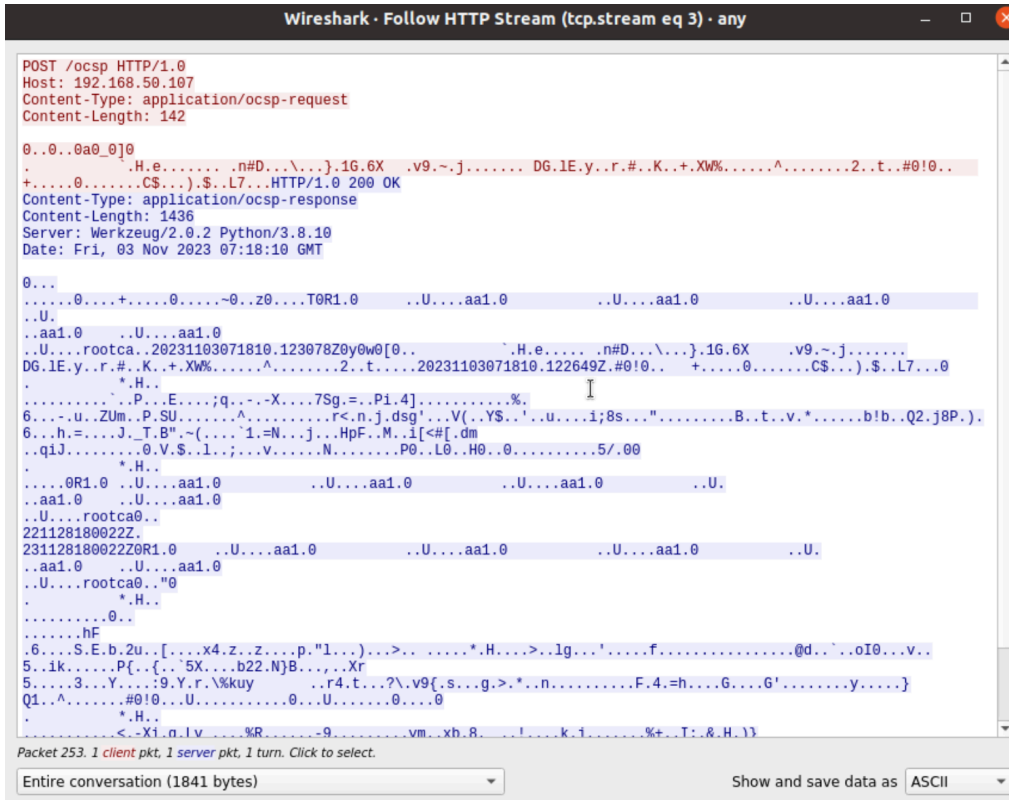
Wireshark · Follow HTTP Stream (tcp.stream eq 3) · any

POST /ocsp HTTP/1.0
Host: 192.168.50.107
Content-Type: application/ocsp-request
Content-Length: 142

0..0..0a0_0]0
. `.H.e....... .n#D...\...}.1G.6X .v9.~.j....... DG.lE.y..r.#..K..+.XW%......^........2..t..#0!0..
+.....0.......C$...).$..L7...HTTP/1.0 200 OK
Content-Type: application/ocsp-response
Content-Length: 1436
Server: Werkzeug/2.0.2 Python/3.8.10
Date: Fri, 03 Nov 2023 07:18:10 GMT

0...
......0....+.....0.....~0..z0....T0R1.0 ..U....aa1.0 ..U....aa1.0 ..U....aa1.0
..U.
..aa1.0 ..U....aa1.0
..U....rootca..20231103071810.123078Z0y0w0[0.. `.H.e..... .n#D...\...}.1G.6X .v9.~.j.......
DG.lE.y..r.#..K..+.XW%......^........2..t.....20231103071810.122649Z.#0!0.. +.....0.......C$...).$..L7...0
. *.H..
..........`..P...E....;q..-.-X....7Sg.=..Pi.4]..........%.
6...-.u..ZUm..P.SU.......^..........r<.n.j.dsg'...V(..Y$..'..u....i;8s..."........B..t..v.*......b!b..Q2.j8P.).
6...h.=....J._T.B".~(....`1.=N...j...HpF..M..i[<#[.dm
..qiJ.........0.V.$..l..;...v......N........P0..L0..H0..0..........5/.00
. *.H..
.....0R1.0 ..U....aa1.0 ..U....aa1.0 ..U....aa1.0 ..U.
..aa1.0 ..U....aa1.0
..U....rootca0..
221128180022Z.
231128180022Z0R1.0 ..U....aa1.0 ..U....aa1.0 ..U....aa1.0 ..U.
..aa1.0 ..U....aa1.0
..U....rootca0.."0
. *.H..
..........0..
.......hF
.6....S.E.b.2u..[....x4.z..z....p."l...)...>.. .....*.H....>..lg...'.....f................@d..`..oI0...v..
5..ik......P{..{..`5X....b22.N}B...,..Xr
5.....3....Y....:9.Y.r.\%kuy ..r4.t...?\.v9{.s...g.>.*..n..........F.4.=h....G....G'........y.....}
Q1..^.......#0!0...U...........0...U.......0....0
. *.H..
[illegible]
Packet 253. 1 client pkt, 1 server pkt, 1 turn. Click to select.
Entire conversation (1841 bytes)
Show and save data as ASCII